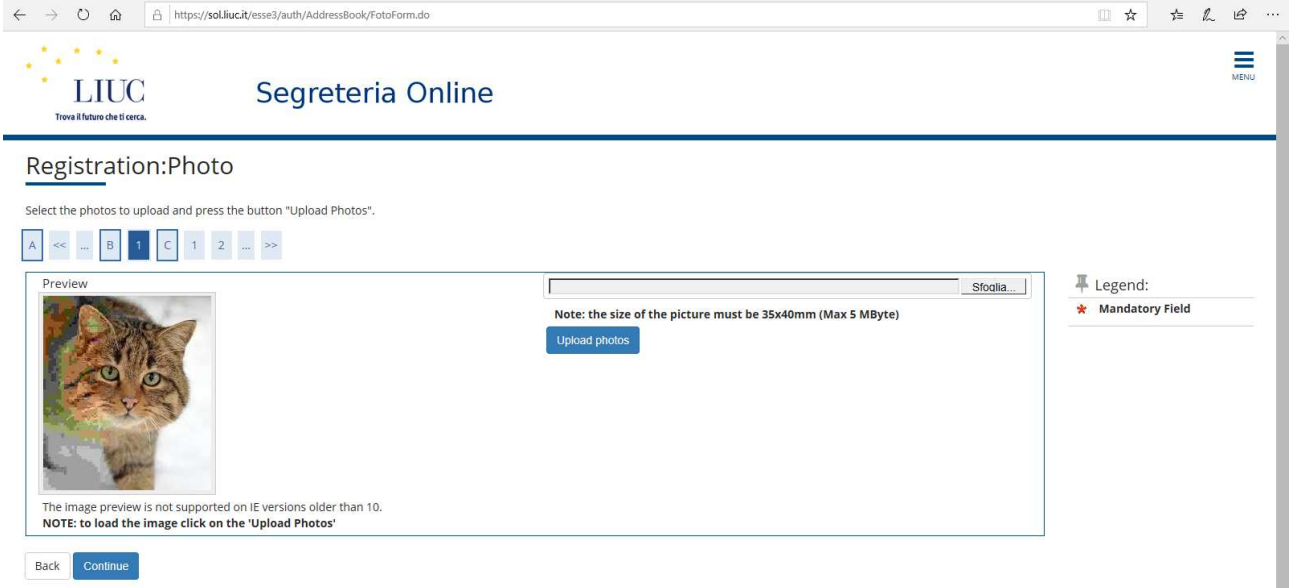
https://sol.liuc.it/esse3/auth/AddressBook/FotoForm.do

LIUC
Trova il futuro che ti cerca.

Segreteria Online

MENU

Registration:Photo

Select the photos to upload and press the button "Upload Photos".

A << ... B 1 C 1 2 ... >>

Preview

Sfoglia...

Note: the size of the picture must be 35x40mm (Max 5 MByte)

Upload photos

Legend:
* Mandatory Field

The image preview is not supported on IE versions older than 10.
**NOTE: to load the image click on the 'Upload Photos'**

Back Continue